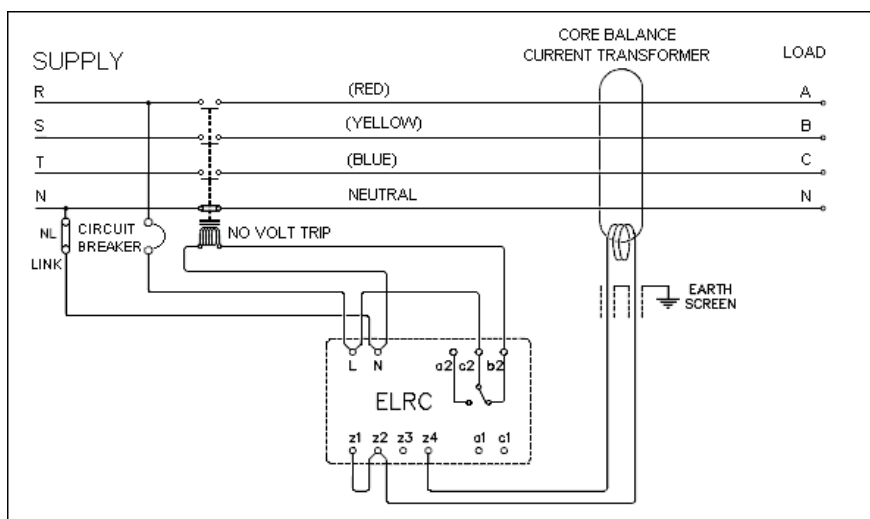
SUPPLY

CORE BALANCE
CURRENT TRANSFORMER

LOAD

R

(RED)

A

S

(YELLOW)

B

T

(BLUE)

C

N

NEUTRAL

N

NL

LINK

CIRCUIT
BREAKER

NO VOLT TRIP

EARTH
SCREEN

L N

a2 c2 b2

ELRC

z1 z2 z3 z4

a1 c1